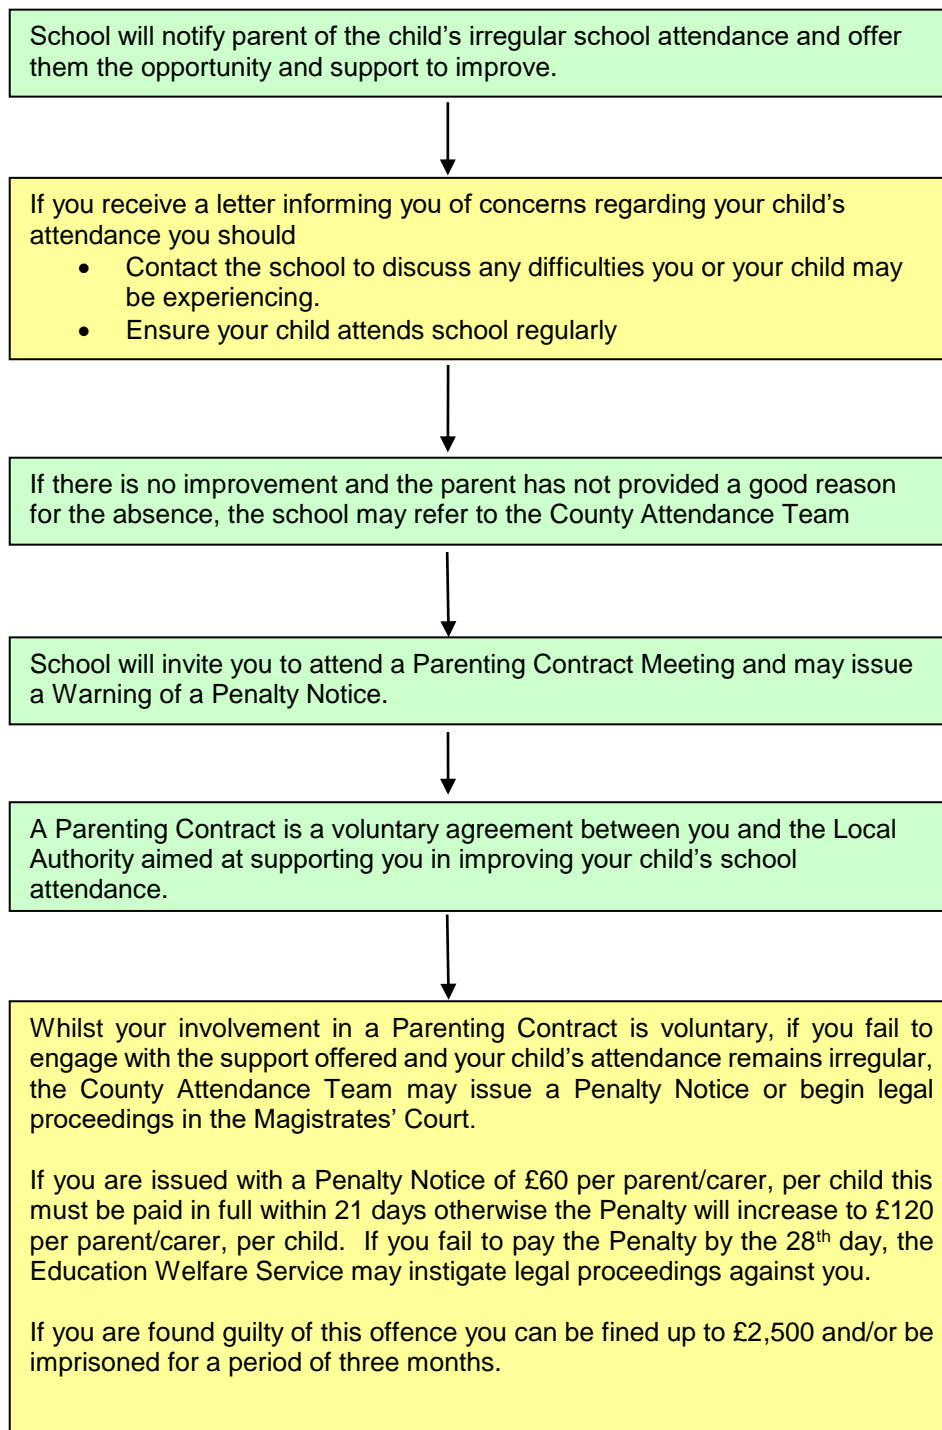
School will notify parent of the child’s irregular school attendance and offer them the opportunity and support to improve.

If you receive a letter informing you of concerns regarding your child’s attendance you should

- Contact the school to discuss any difficulties you or your child may be experiencing.
- Ensure your child attends school regularly

If there is no improvement and the parent has not provided a good reason for the absence, the school may refer to the County Attendance Team

School will invite you to attend a Parenting Contract Meeting and may issue a Warning of a Penalty Notice.

A Parenting Contract is a voluntary agreement between you and the Local Authority aimed at supporting you in improving your child’s school attendance.

Whilst your involvement in a Parenting Contract is voluntary, if you fail to engage with the support offered and your child’s attendance remains irregular, the County Attendance Team may issue a Penalty Notice or begin legal proceedings in the Magistrates’ Court.

If you are issued with a Penalty Notice of £60 per parent/carer, per child this must be paid in full within 21 days otherwise the Penalty will increase to £120 per parent/carer, per child. If you fail to pay the Penalty by the 28$^{th}$ day, the Education Welfare Service may instigate legal proceedings against you.

If you are found guilty of this offence you can be fined up to £2,500 and/or be imprisoned for a period of three months.